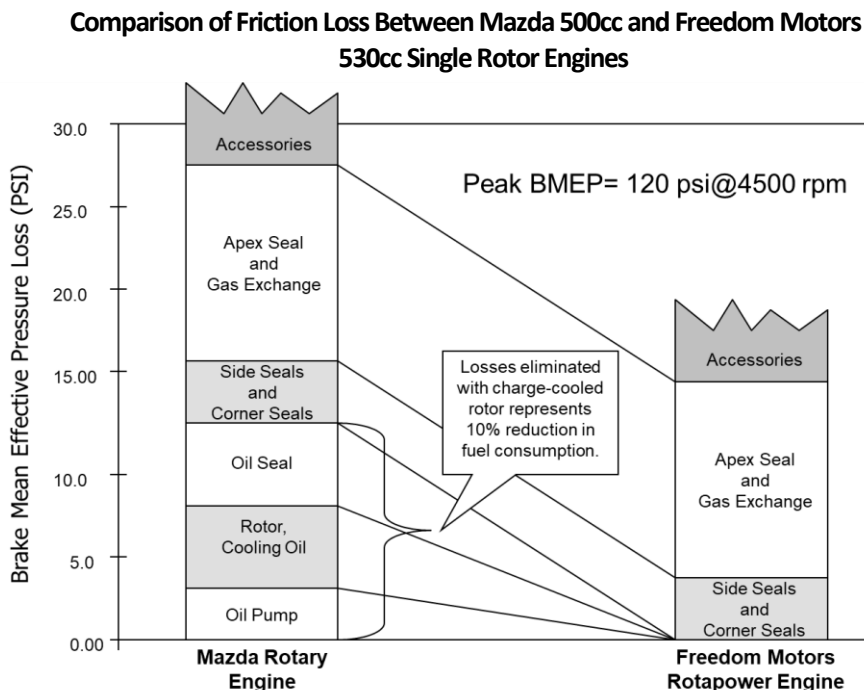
Comparison of Friction Loss Between Mazda 500cc and Freedom Motors 530cc Single Rotor Engines

Brake Mean Effective Pressure Loss (PSI)

30.0
25.0
20.0
15.00
10.0
5.0
0.00

Peak BMEP= 120 psi@4500 rpm

Accessories

Apex Seal and Gas Exchange

Side Seals and Corner Seals

Oil Seal

Rotor, Cooling Oil

Oil Pump

Losses eliminated with charge-cooled rotor represents 10% reduction in fuel consumption.

Accessories

Apex Seal and Gas Exchange

Side Seals and Corner Seals

Mazda Rotary Engine

Freedom Motors Rotapower Engine